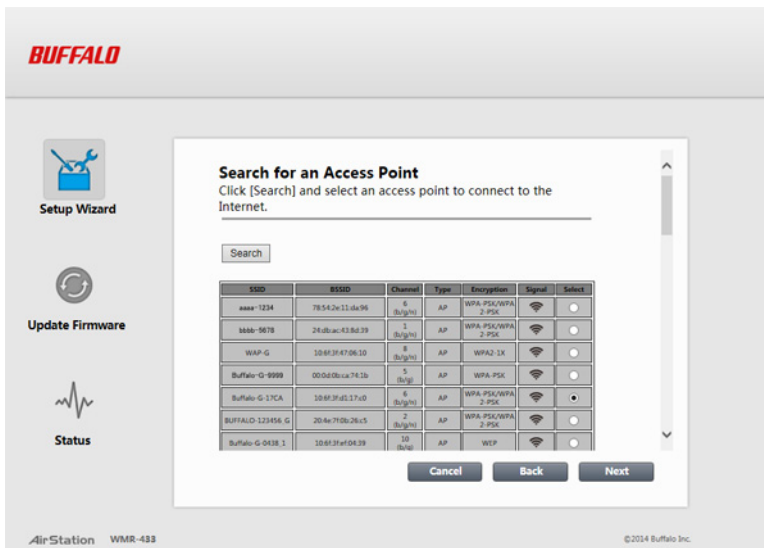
BUFFALO

Setup Wizard

Update Firmware

Status

Search for an Access Point
Click [Search] and select an access point to connect to the Internet.

Search

| SSID | BSSID | Channel | Type | Encryption | Signal | Select |
|---|---|---|---|---|---|---|
| aaaa-1234 | 78:54:2e:11:da:96 | 6 (b/g/n) | AP | WPA-PSK/WPA2-PSK | | |
| bbbb-5678 | 24:db:ac:43:8d:39 | 1 (b/g/n) | AP | WPA-PSK/WPA2-PSK | | |
| WAP-G | 10:6f:3f:47:06:10 | 8 (b/g/n) | AP | WPA2-1X | | |
| Buffalo-G-9999 | 00:0d:0b:ca:74:1b | 5 (b/g) | AP | WPA-PSK | | |
| Buffalo-G-17CA | 10:6f:3f:d1:17:c0 | 6 (b/g/n) | AP | WPA-PSK/WPA2-PSK | | |
| BUFFALO-123456_G | 20:4e:7f:0b:26:c5 | 2 (b/g/n) | AP | WPA-PSK/WPA2-PSK | | |
| Buffalo-G-0438_1 | 10:6f:3f:ef:04:39 | 10 (b/g/n) | AP | WEP | | |

Cancel Back Next

AirStation WMR-433

©2014 Buffalo Inc.